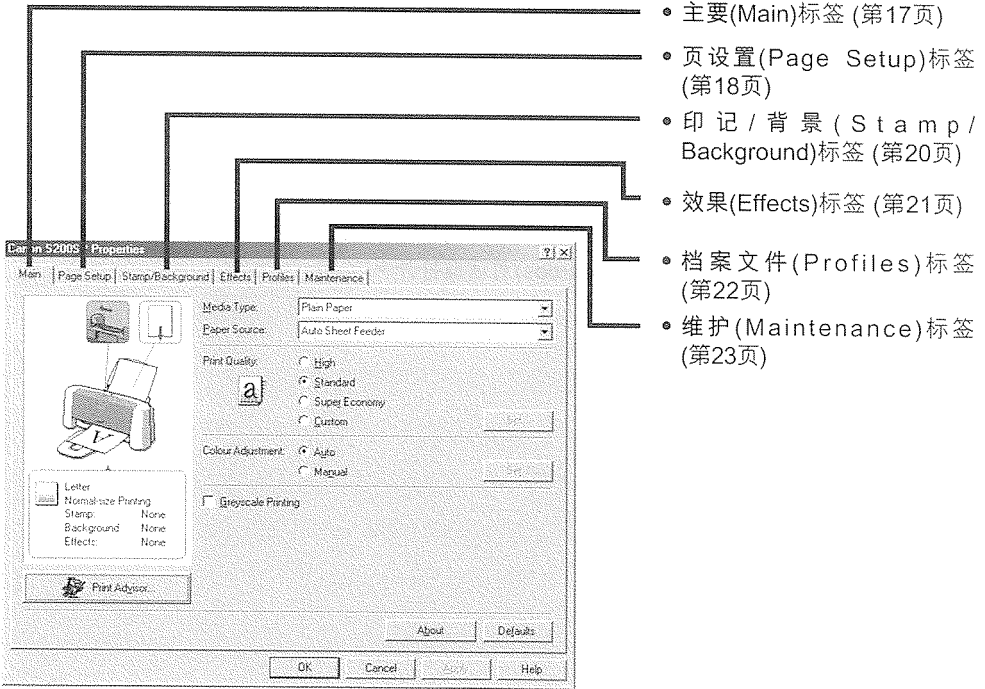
• 主要(Main)标签 (第17页)

• 页设置(Page Setup)标签 (第18页)

• 印记 / 背景 (Stamp/Background)标签 (第20页)

• 效果(Effects)标签 (第21页)

• 档案文件(Profiles)标签 (第22页)

• 维护(Maintenance)标签 (第23页)

Canon S200SP Properties

? ×

Main | Page Setup | Stamp/Background | Effects | Profiles | Maintenance

Media Type: Plain Paper

Paper Source: Auto Sheet Feeder

Print Quality: High
Standard
Super Economy
Custom

Set...

Colour Adjustment: Auto
Manual

Set...

Greyscale Printing

Letter
Normal-size Printing
Stamp: None
Background: None
Effects: None

Print Advisor...

About

Defaults

OK

Cancel

Apply

Help